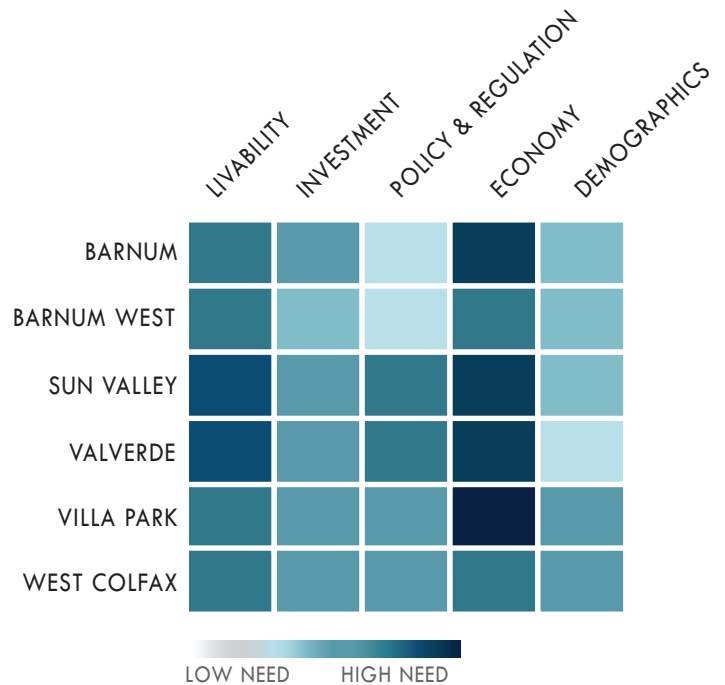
| | LIVABILITY | INVESTMENT | POLICY & REGULATION | ECONOMY | DEMOGRAPHICS |
|---|---|---|---|---|---|
| BARNUM | | | | | |
| BARNUM WEST | | | | | |
| SUN VALLEY | | | | | |
| VALVERDE | | | | | |
| VILLA PARK | | | | | |
| WEST COLFAX | | | | | |

LOW NEED HIGH NEED